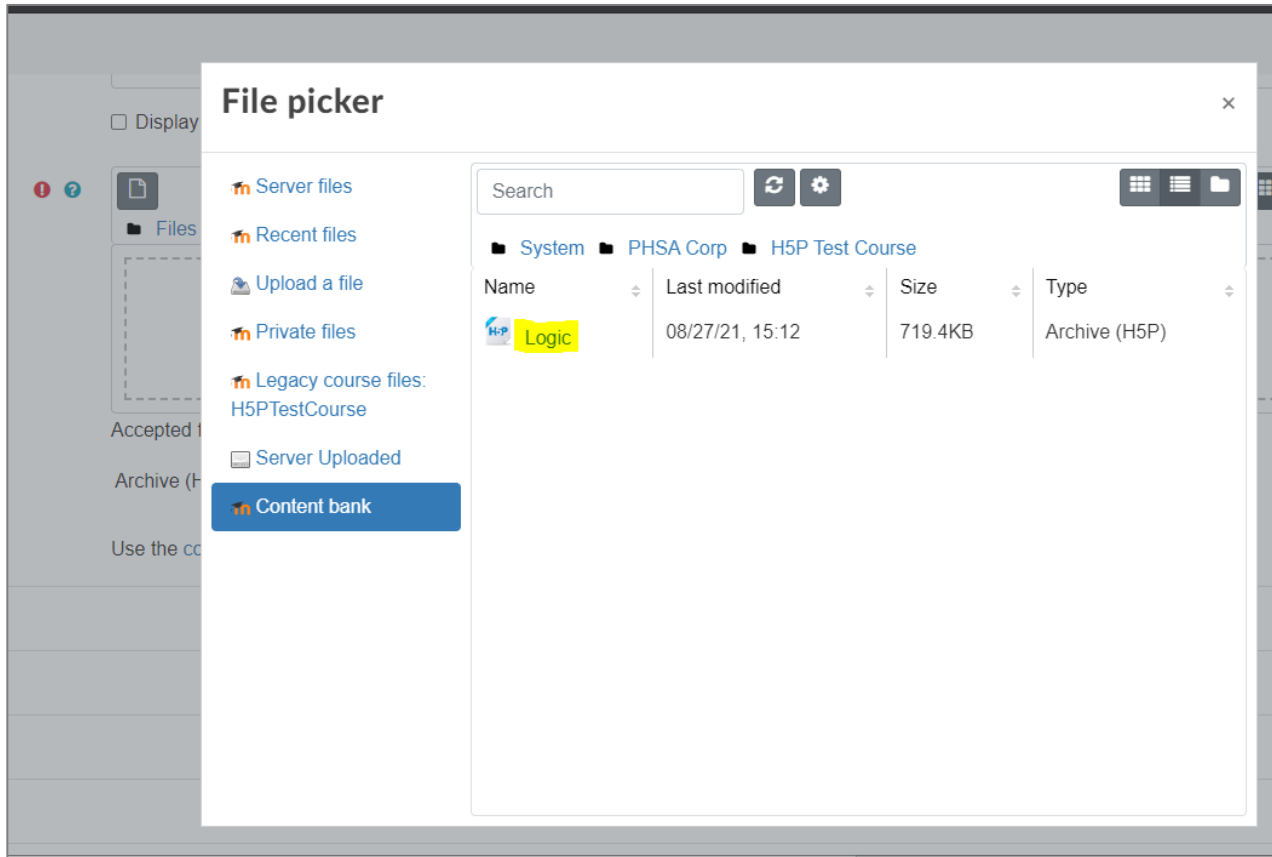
Display

Files

Accepted f

Archive (H

Use the co

File picker

×

Server files
Recent files
Upload a file
Private files
Legacy course files: H5PTestCourse
Server Uploaded
Content bank

Search

System PHSA Corp H5P Test Course

| Name | Last modified | Size | Type |
|---|---|---|---|
| Logic | 08/27/21, 15:12 | 719.4KB | Archive (H5P) |